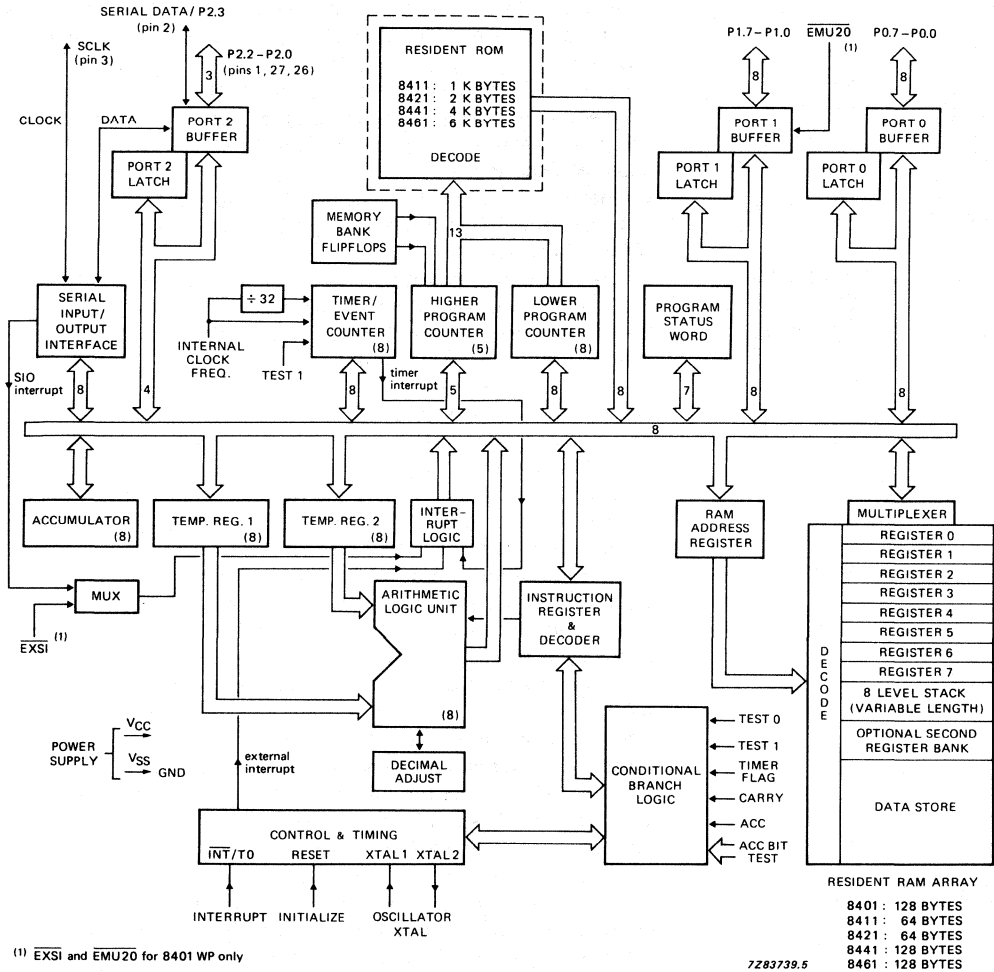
SERIAL DATA / P2.3
(pin 2)

SCLK
(pin 3)

3

P2.2 – P2.0
(pins 1, 27, 26)

CLOCK

DATA

PORT 2
BUFFER

PORT 2
LATCH

RESIDENT ROM

8411 : 1 K BYTES
8421 : 2 K BYTES
8441 : 4 K BYTES
8461 : 6 K BYTES

DECODE

P1.7 – P1.0

$\overline{EMU20}$

(1)

P0.7 – P0.0

8

8

PORT 1
BUFFER

PORT 0
BUFFER

PORT 1
LATCH

PORT 0
LATCH

MEMORY
BANK
FLIPFLOPS

13

SERIAL
INPUT/
OUTPUT
INTERFACE

÷ 32

INTERNAL
CLOCK
FREQ.

TIMER/
EVENT
COUNTER
(8)

TEST 1

HIGHER
PROGRAM
COUNTER
(5)

LOWER
PROGRAM
COUNTER
(8)

PROGRAM
STATUS
WORD

SIO
interrupt

8

4

8

timer
interrupt

5

8

8

7

8

8

8

ACCUMULATOR
(8)

TEMP. REG. 1
(8)

TEMP. REG. 2
(8)

INTER-
RUPT
LOGIC

RAM
ADDRESS
REGISTER

MULTIPLEXER

REGISTER 0
REGISTER 1
REGISTER 2
REGISTER 3
REGISTER 4
REGISTER 5
REGISTER 6
REGISTER 7

MUX

$\overline{EXSI}$ (1)

ARITHMETIC
LOGIC UNIT

(8)

INSTRUCTION
REGISTER
&
DECODER

DECODE

8 LEVEL STACK
(VARIABLE LENGTH)

OPTIONAL SECOND
REGISTER BANK

DATA STORE

POWER
SUPPLY

$V_{CC}$

$V_{SS}$

GND

external
interrupt

DECIMAL
ADJUST

CONDITIONAL
BRANCH
LOGIC

TEST 0
TEST 1
TIMER
FLAG
CARRY
ACC
ACC BIT
TEST

CONTROL & TIMING

$\overline{INT}$/T0

RESET

XTAL 1

XTAL 2

INTERRUPT

INITIALIZE

OSCILLATOR
XTAL

RESIDENT RAM ARRAY

8401 : 128 BYTES
8411 : 64 BYTES
8421 : 64 BYTES
8441 : 128 BYTES
8461 : 128 BYTES

(1) $\overline{EXSI}$ and $\overline{EMU20}$ for 8401 WP only

7Z83739.5